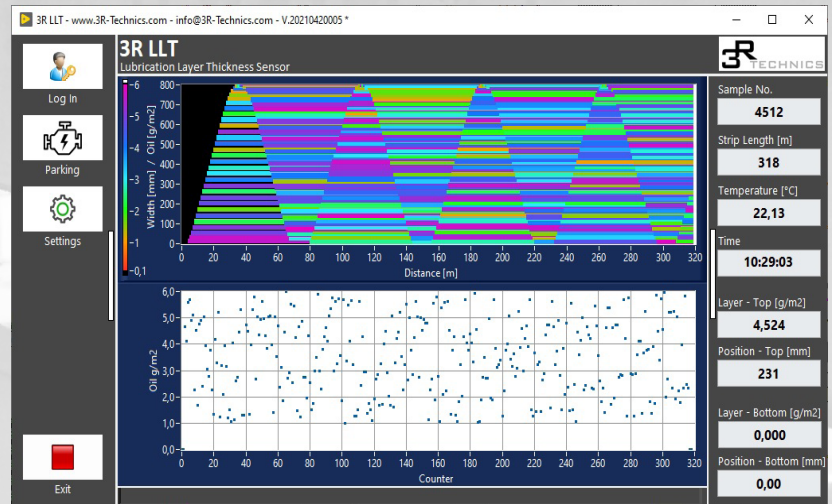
3R LLT - www.3R-Technics.com - info@3R-Technics.com - V.20210420005 *

Log In

Parking

Settings

Exit

3R LLT
Lubrication Layer Thickness Sensor

3R TECHNICS

-6
-5
-4
-3
-2
-1
-0,1

Width [mm] / Oil [g/m2]
800
700
600
500
400
300
200
100
0
0 20 40 60 80 100 120 140 160 180 200 220 240 260 280 300 320
Distance [m]

Oil g/m2
6,0
5,0
4,0
3,0
2,0
1,0
0,0
0 10 20 30 40 50 60 70 80 90 100 120 140 160 180 200 220 240 260 280 300 320
Counter

Sample No.
4512
Strip Length [m]
318
Temperature [°C]
22,13
Time
10:29:03
Layer - Top [g/m2]
4,524
Position - Top [mm]
231
Layer - Bottom [g/m2]
0,000
Position - Bottom [mm]
0,00